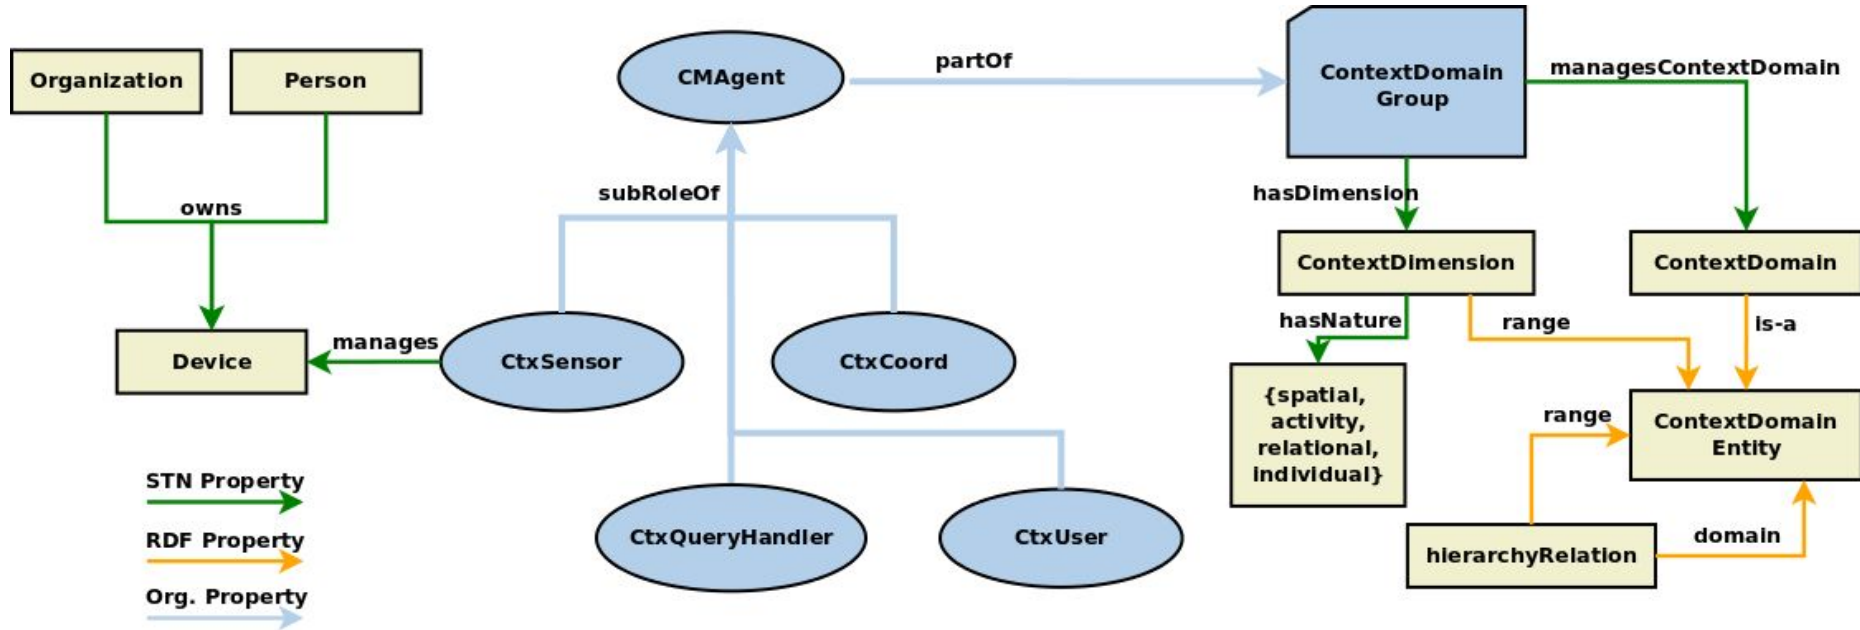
Organization

Person

owns

Device

manages

CMAgent

partOf

subRoleOf

CtxSensor

CtxCoord

CtxQueryHandler

CtxUser

ContextDomain Group

managesContextDomain

hasDimension

ContextDimension

ContextDomain

hasNature

range

is-a

{spatial, activity, relational, individual}

range

ContextDomain Entity

hierarchyRelation

domain

STN Property

RDF Property

Org. Property